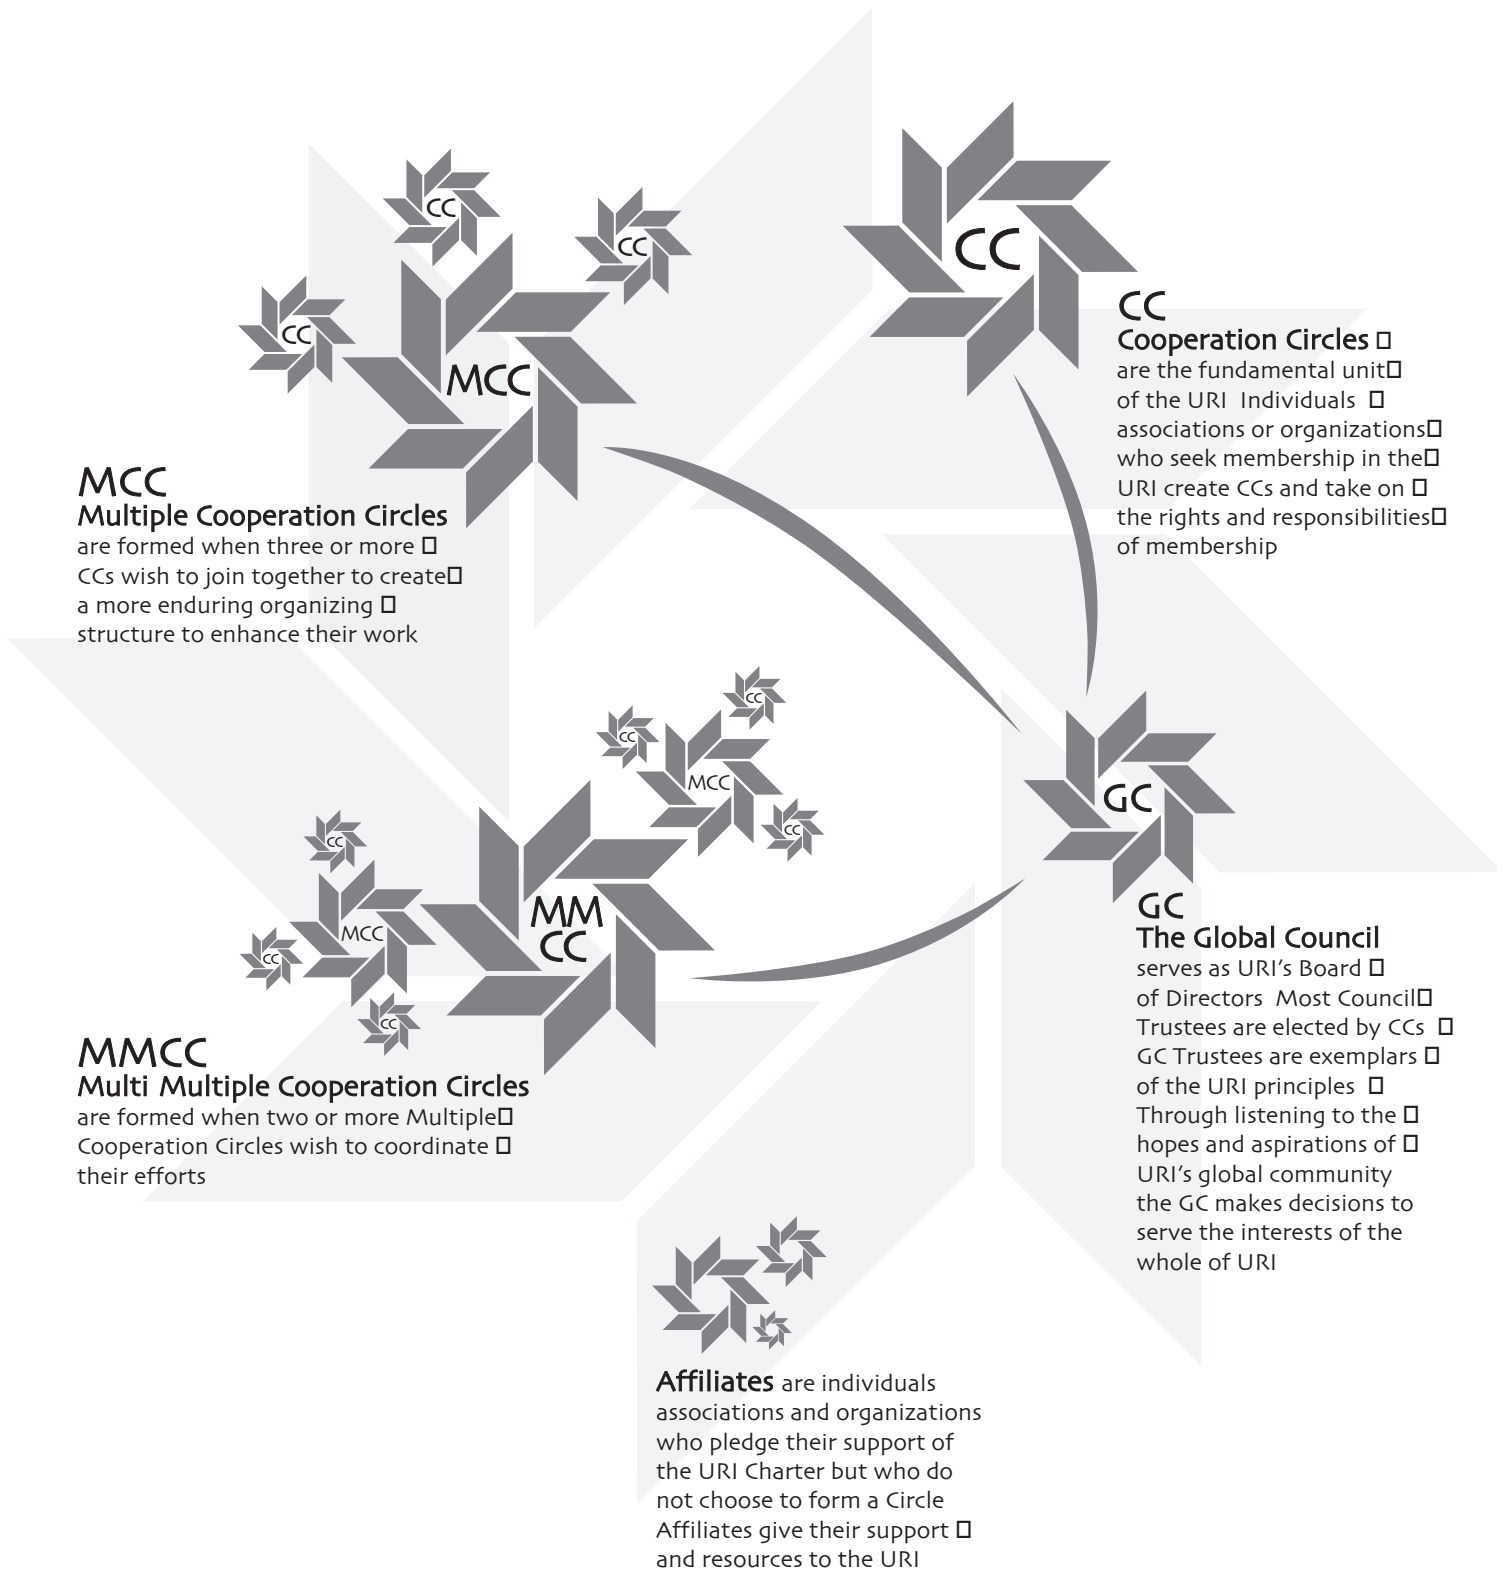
CC

CC

CC

MCC

CC

CC
Cooperation Circles □
are the fundamental unit□
of the URI Individuals □
associations or organizations□
who seek membership in the□
URI create CCs and take on □
the rights and responsibilities□
of membership

MCC
Multiple Cooperation Circles
are formed when three or more □
CCs wish to join together to create□
a more enduring organizing □
structure to enhance their work

CC

CC

MCC

CC

CC

MCC

CC

CC

MM CC

GC

GC
The Global Council
serves as URI's Board □
of Directors Most Council□
Trustees are elected by CCs □
GC Trustees are exemplars □
of the URI principles □
Through listening to the □
hopes and aspirations of □
URI's global community
the GC makes decisions to
serve the interests of the
whole of URI

MMCC
Multi Multiple Cooperation Circles
are formed when two or more Multiple□
Cooperation Circles wish to coordinate □
their efforts

Affiliates are individuals associations and organizations who pledge their support of the URI Charter but who do not choose to form a Circle Affiliates give their support □ and resources to the URI